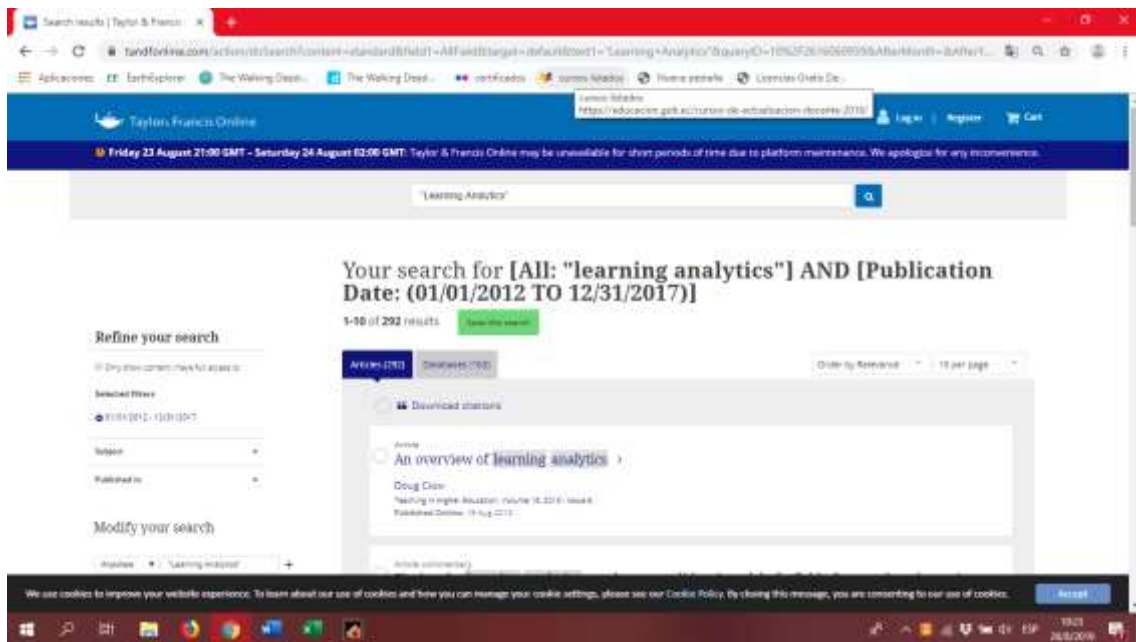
Search results | Taylor & Francis

tandfonline.com/action/doSearch?content=standard&field1=AllField&target=default&text1="Learning+Analytics"&queryID=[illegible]&AfterMonth=&AfterY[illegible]

Aplicaciones EarthExplorer The Walking Dead... The Walking Dead... certificados cursos fatados Nueva pestaña Licencias Gratis De...

cursos fatados https://educacion.gob.ec/cursos-de-actualizacion-docente-2016/

Taylor & Francis Online

Log in | Register Cart

Friday 23 August 21:00 GMT - Saturday 24 August 02:00 GMT: Taylor & Francis Online may be unavailable for short periods of time due to platform maintenance. We apologise for any inconvenience.

"Learning Analytics"

Your search for [All: "learning analytics"] AND [Publication Date: (01/01/2012 TO 12/31/2017)]

1-10 of 292 results Save this search

Refine your search

Only show content I have full access to

Selected filters

01/01/2012 - 12/31/2017

Subject

Published in

Modify your search

Anywhere "Learning Analytics" +

Articles (292) Databases (152)

Order by Relevance 10 per page

Download citations

Article

An overview of learning analytics

Doug Clow

Teaching in Higher Education, Volume 18, 2013 - Issue 6

Published Online: 19 Aug 2013

Article commentary

We use cookies to improve your website experience. To learn about our use of cookies and how you can manage your cookie settings, please see our Cookie Policy. By closing this message, you are consenting to our use of cookies.

Accept

ESP 10:23 26/8/2019